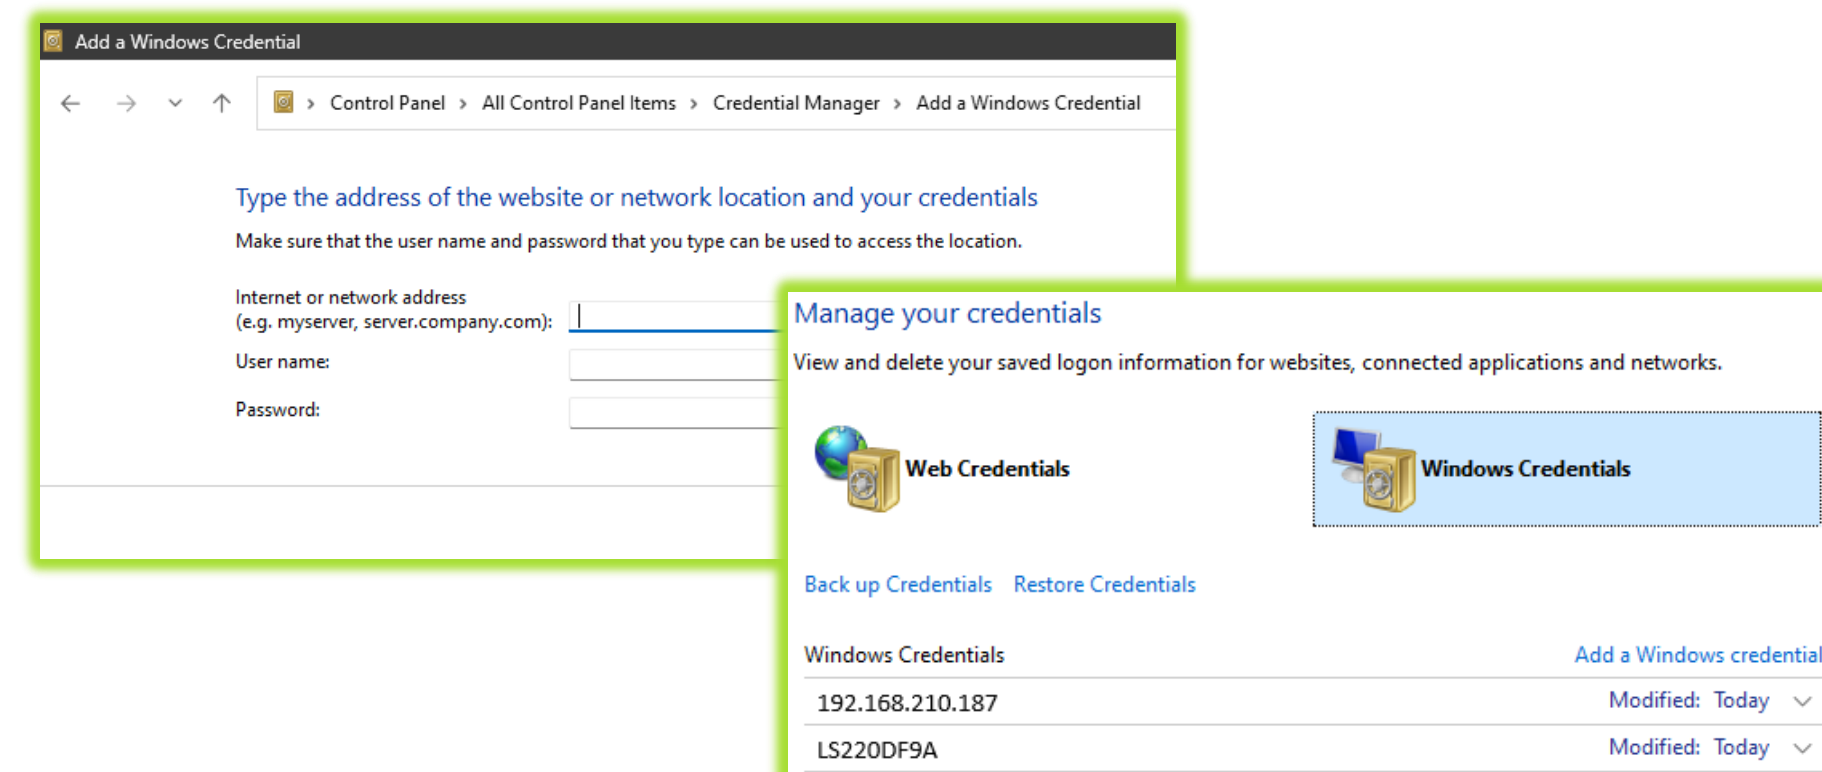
Add a Windows Credential

Control Panel > All Control Panel Items > Credential Manager > Add a Windows Credential

Type the address of the website or network location and your credentials

Make sure that the user name and password that you type can be used to access the location.

Internet or network address
(e.g. myserver, server.company.com):

User name:

Password:

Manage your credentials

View and delete your saved logon information for websites, connected applications and networks.

Web Credentials

Windows Credentials

Back up Credentials   Restore Credentials

Windows Credentials

Add a Windows credential

192.168.210.187   Modified: Today

LS220DF9A   Modified: Today